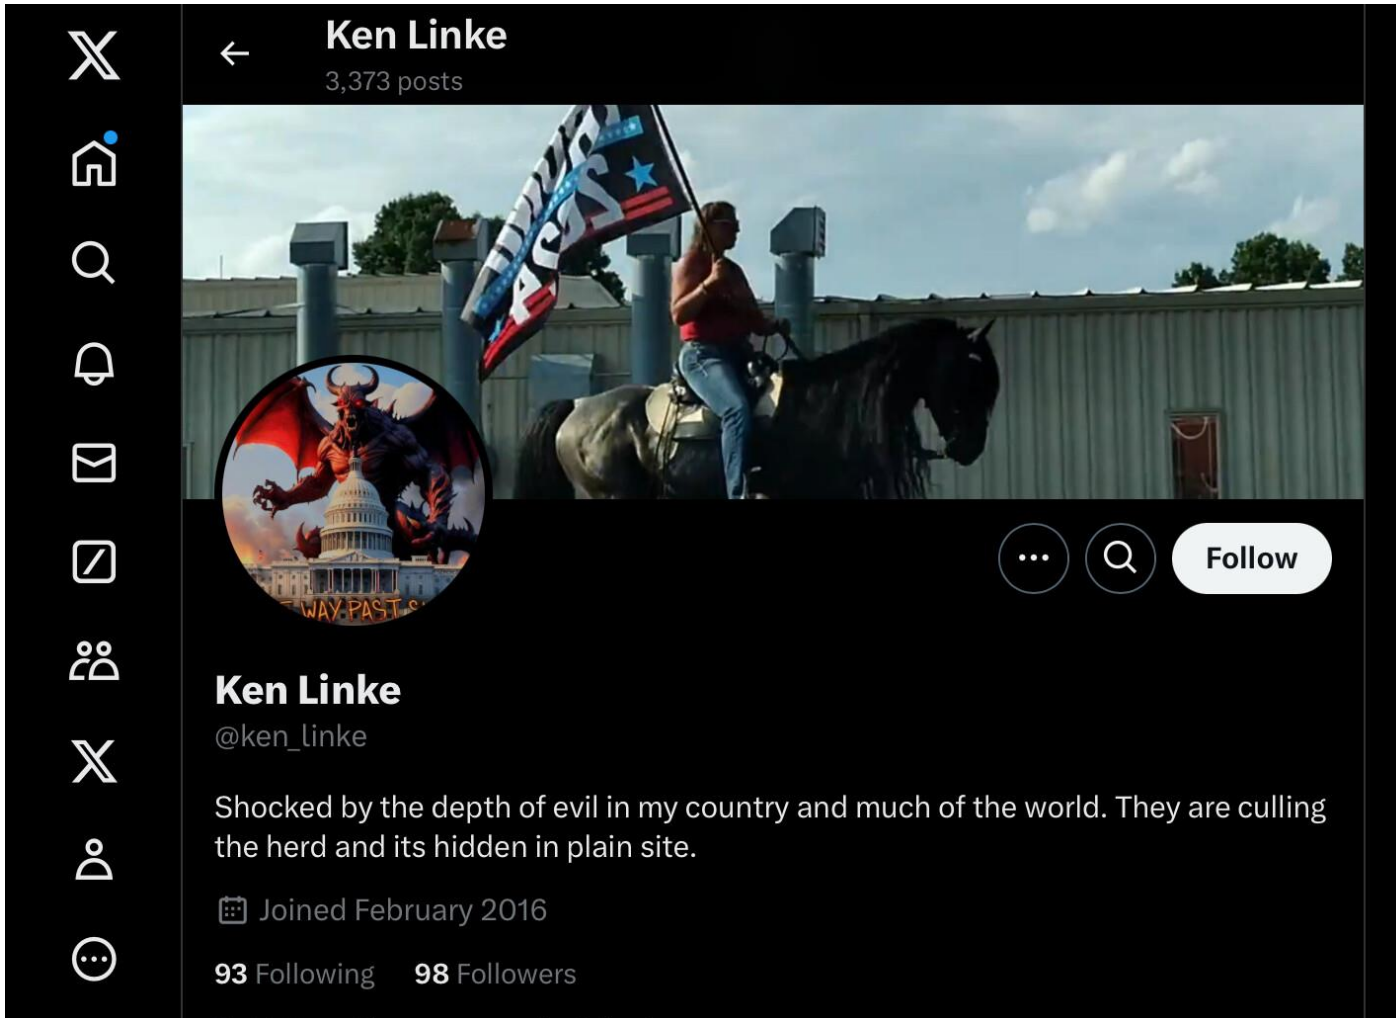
Ken Linke
3,373 posts

WAY PAST

Follow

Ken Linke
@ken_linke

Shocked by the depth of evil in my country and much of the world. They are culling the herd and its hidden in plain site.

Joined February 2016

93 Following 98 Followers